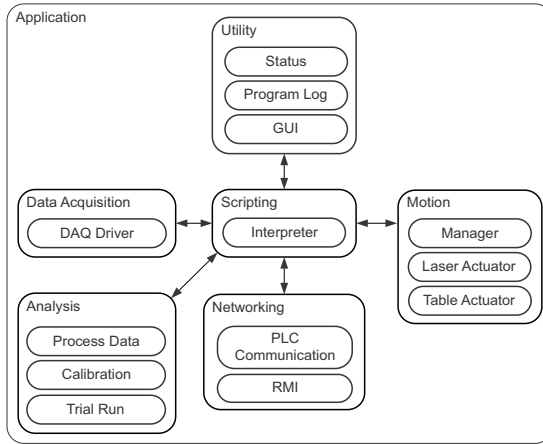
Application

Utility
Status
Program Log
GUI

Data Acquisition
DAQ Driver

Scripting
Interpreter

Motion
Manager
Laser Actuator
Table Actuator

Analysis
Process Data
Calibration
Trial Run

Networking
PLC Communication
RMI